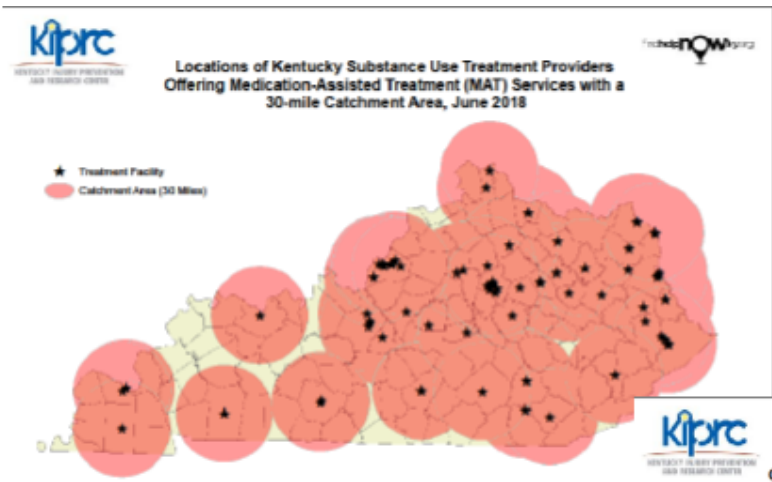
kiprc
KENTUCKY INJURY PREVENTION AND RESEARCH CENTER

Locations of Kentucky Substance Use Treatment Providers Offering Medication-Assisted Treatment (MAT) Services with a 30-mile Catchment Area, June 2018

findhelpnowky.org

★ Treatment Facility
Catchment Area (30 Miles)

kiprc
KENTUCKY INJURY PREVENTION AND RESEARCH CENTER